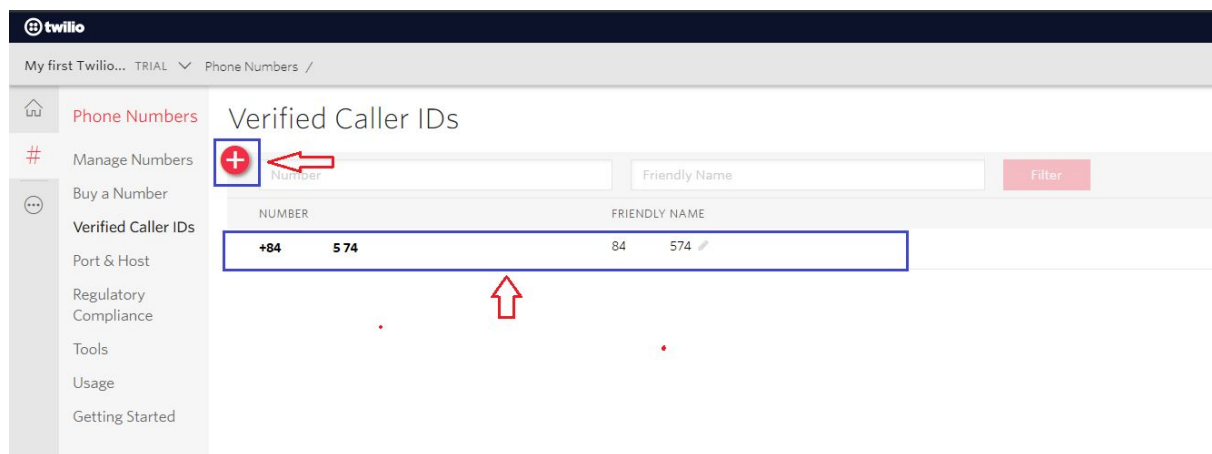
twilio

My first Twilio... TRIAL Phone Numbers /

#

Phone Numbers

Manage Numbers

Buy a Number

Verified Caller IDs

Port & Host

Regulatory Compliance

Tools

Usage

Getting Started

Verified Caller IDs

Number

Friendly Name

Filter

NUMBER

FRIENDLY NAME

+84 5 74

84 574